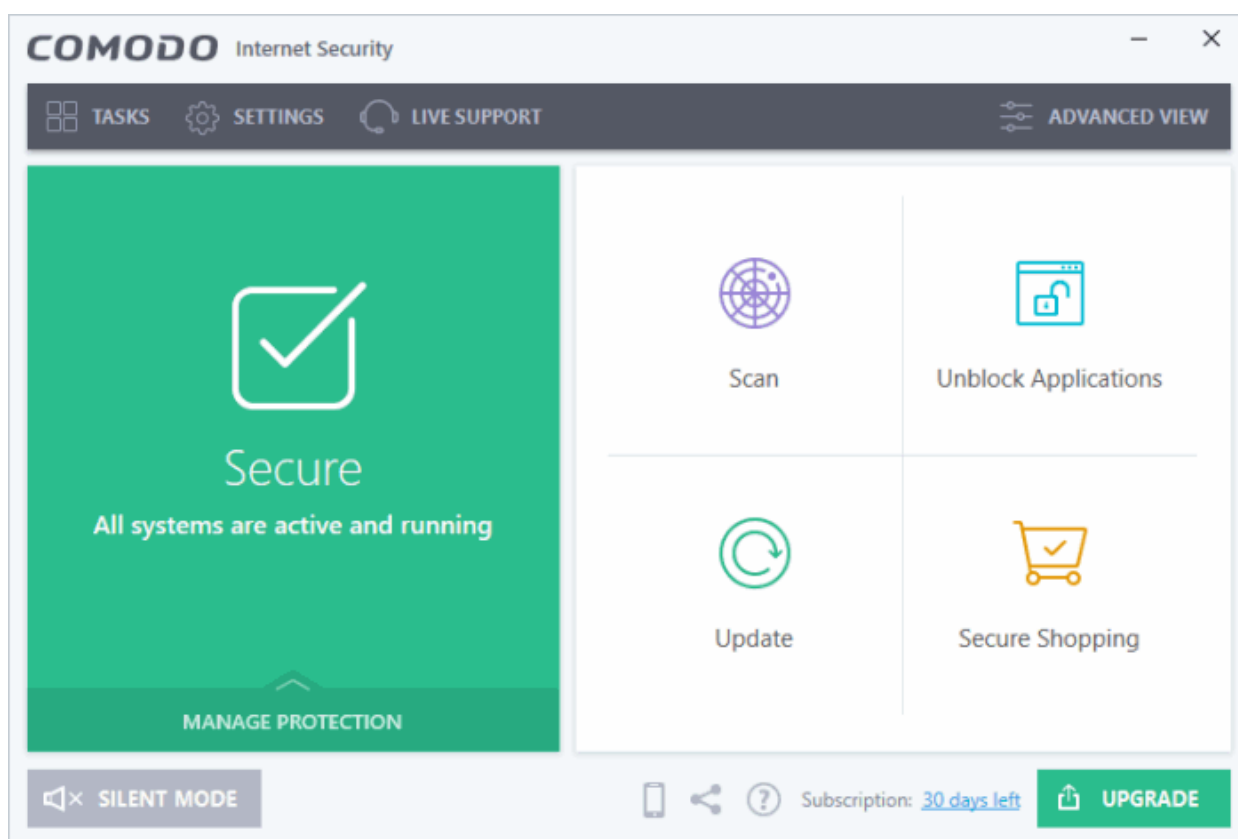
COMODO Internet Security

TASKS SETTINGS LIVE SUPPORT ADVANCED VIEW

Secure
All systems are active and running

MANAGE PROTECTION

Scan

Unblock Applications

Update

Secure Shopping

SILENT MODE

Subscription: 30 days left

UPGRADE